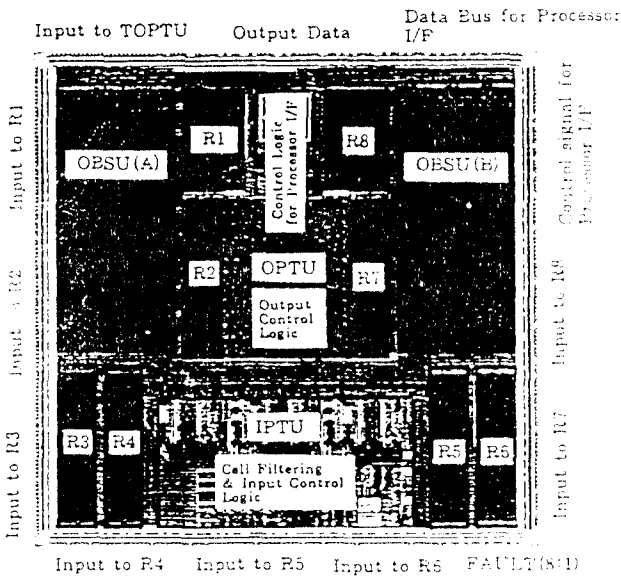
Input to TOPTU

Output Data

Data Bus for Processor I/F

Input to R1

Input to R2

Input to R3

Control signal for Processor I/F

Input to R8

Input to R7

R1

Control Logic for Processor I/F

R8

OBSU(A)

OBSU(B)

R2

OPTU

R7

Output Control Logic

R3

R4

IPTU

R5

R5

Cell Filtering & Input Control Logic

Input to R4

Input to R5

Input to R6

FAULT(8:1)